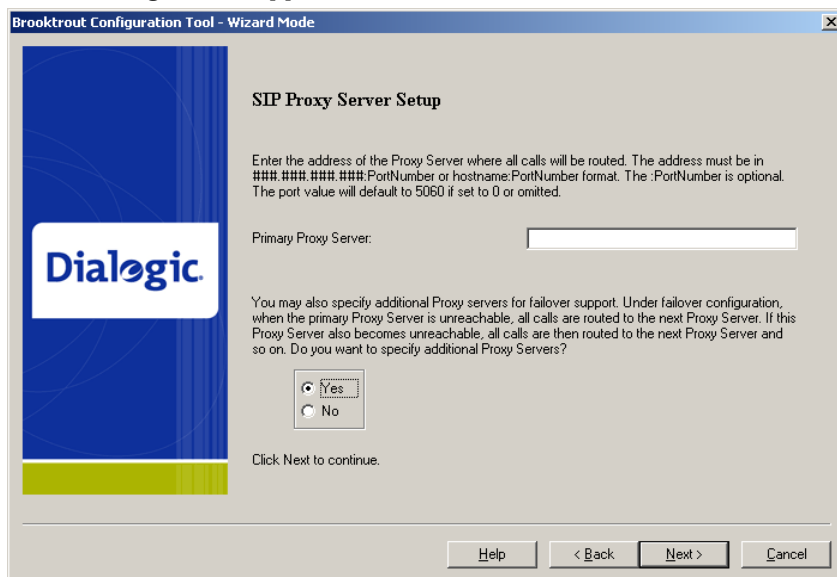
Brooktrout Configuration Tool - Wizard Mode

×

Dialogic.

SIP Proxy Server Setup

Enter the address of the Proxy Server where all calls will be routed. The address must be in ###.###.###.###:PortNumber or hostname:PortNumber format. The :PortNumber is optional. The port value will default to 5060 if set to 0 or omitted.

Primary Proxy Server:

You may also specify additional Proxy servers for failover support. Under failover configuration, when the primary Proxy Server is unreachable, all calls are routed to the next Proxy Server. If this Proxy Server also becomes unreachable, all calls are then routed to the next Proxy Server and so on. Do you want to specify additional Proxy Servers?

Yes

No

Click Next to continue.

Help

< Back

Next >

Cancel